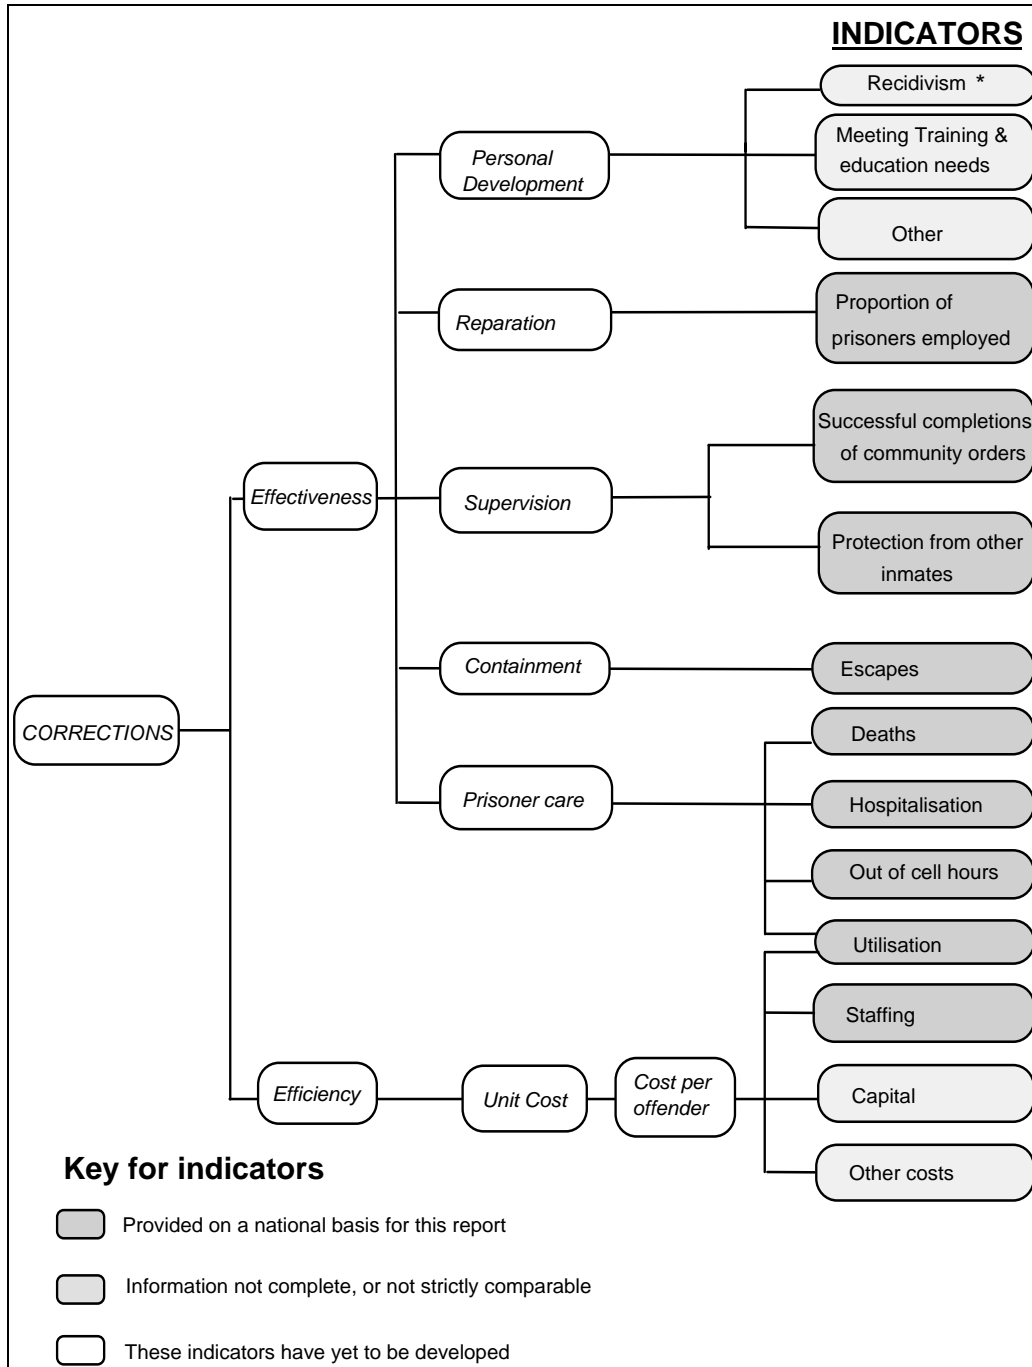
INDICATORS

CORRECTIONS

Effectiveness

Personal Development

Recidivism *

Meeting Training & education needs

Other

Reparation

Proportion of prisoners employed

Supervision

Successful completions of community orders

Protection from other inmates

Containment

Escapes

Prisoner care

Deaths

Hospitalisation

Out of cell hours

Efficiency

Unit Cost

Cost per offender

Utilisation

Staffing

Capital

Other costs

Key for indicators

Provided on a national basis for this report

Information not complete, or not strictly comparable

These indicators have yet to be developed